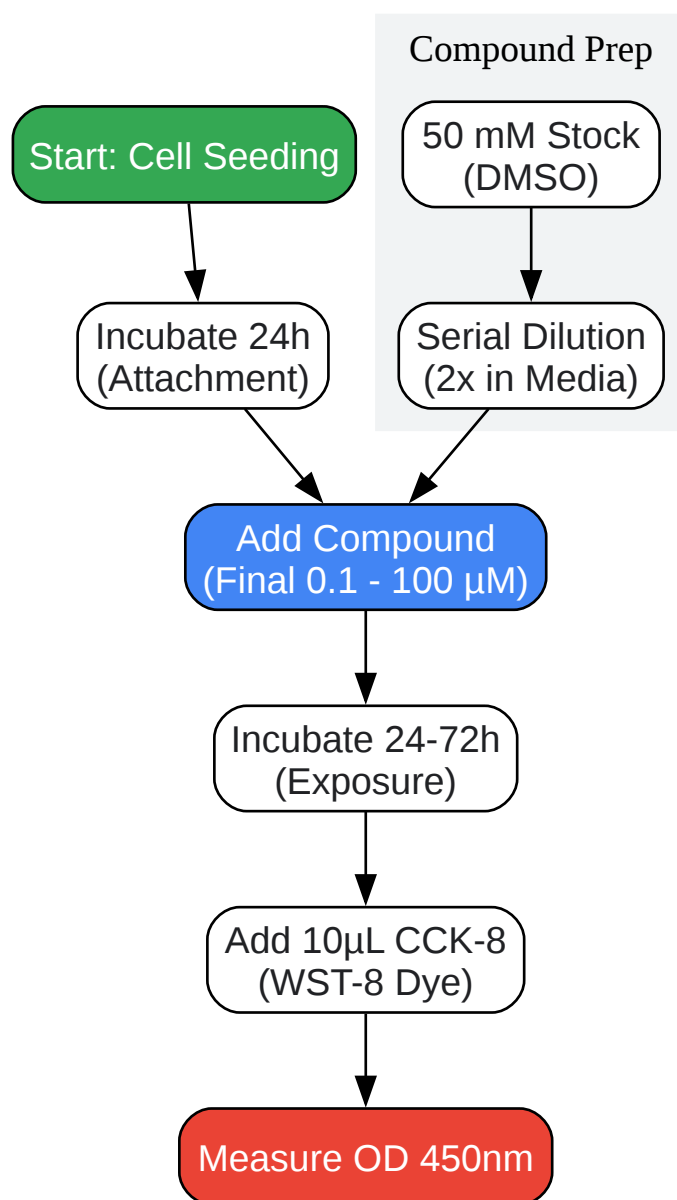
Compound Prep

Start: Cell Seeding

50 mM Stock
(DMSO)

Incubate 24h
(Attachment)

Serial Dilution
(2x in Media)

Add Compound
(Final 0.1 - 100 µM)

Incubate 24-72h
(Exposure)

Add 10µL CCK-8
(WST-8 Dye)

Measure OD 450nm